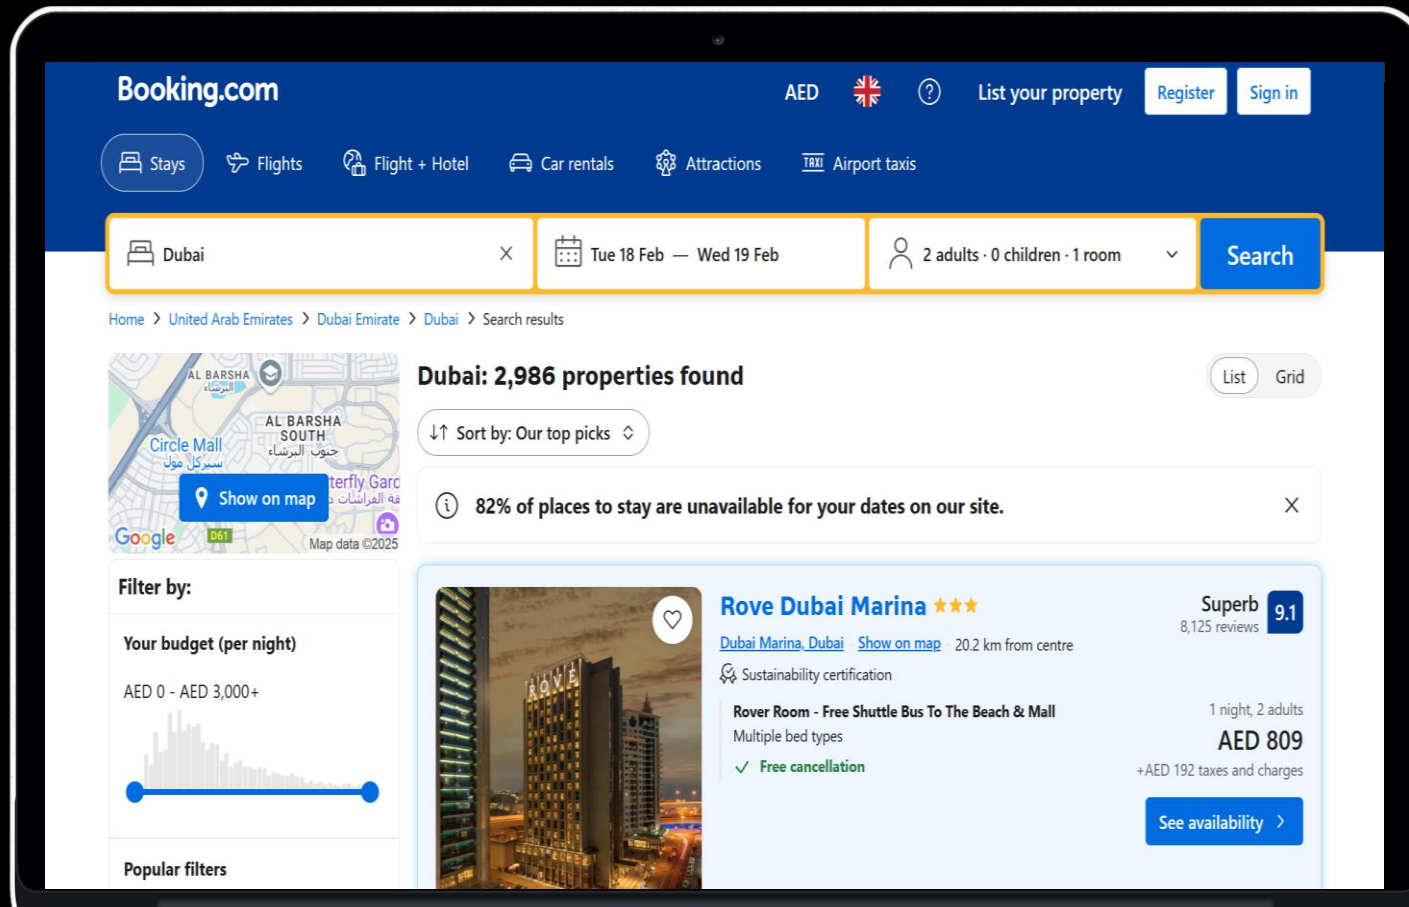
Booking.com

AED List your property Register Sign in

Stays Flights Flight + Hotel Car rentals Attractions Airport taxis

Dubai

Tue 18 Feb — Wed 19 Feb

2 adults · 0 children · 1 room

Search

Home > United Arab Emirates > Dubai Emirate > Dubai > Search results

AL BARSHA
البرشاء
AL BARSHA SOUTH
جنوب البرشاء
Circle Mall
سيركل مول
terfly Gard
Show on map
Google
D61
Map data ©2025

Filter by:

Your budget (per night)

AED 0 - AED 3,000+

Popular filters

Dubai: 2,986 properties found

List Grid

Sort by: Our top picks

82% of places to stay are unavailable for your dates on our site.

ROVE

Rove Dubai Marina ★★★

Dubai Marina, Dubai Show on map 20.2 km from centre

Sustainability certification

Rover Room - Free Shuttle Bus To The Beach & Mall

Multiple bed types

Free cancellation

Superb
8,125 reviews
9.1

1 night, 2 adults

AED 809

+AED 192 taxes and charges

See availability